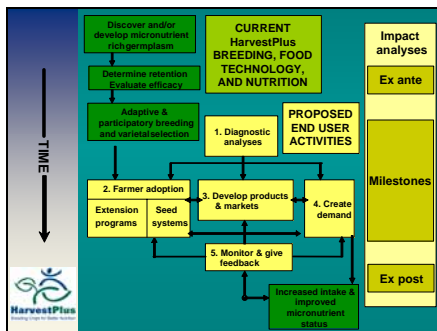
Discover and/or develop micronutrient rich germplasm

Determine retention
Evaluate efficacy

Adaptive & participatory breeding and varietal selection

CURRENT HarvestPlus BREEDING, FOOD TECHNOLOGY, AND NUTRITION

PROPOSED END USER ACTIVITIES

1. Diagnostic analyses

Impact analyses

Ex ante

Milestones

Ex post

TIME

2. Farmer adoption

Extension programs

Seed systems

3. Develop products & markets

4. Create demand

5. Monitor & give feedback

Increased intake & improved micronutrient status

HarvestPlus
Breeding Crops for Better Nutrition